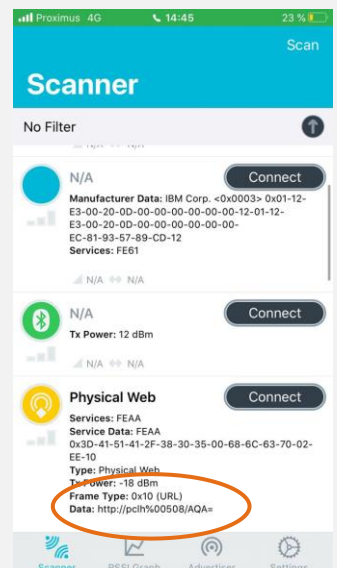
Proximus 4G 14:45 23 %

Scan

Scanner

No Filter

N/A N/A

N/A

Connect

Manufacturer Data: IBM Corp. <0x0003> 0x01-12-E3-00-20-0D-00-00-00-00-00-00-12-01-12-E3-00-20-0D-00-00-00-00-00-00-EC-81-93-57-89-CD-12

Services: FE61

N/A N/A

N/A

Connect

Tx Power: 12 dBm

N/A N/A

Physical Web

Connect

Services: FEAA

Service Data: FEAA 0x3D-41-51-41-2F-38-30-35-00-68-6C-63-70-02-EE-10

Type: Physical Web

Tx Power: -18 dBm

Frame Type: 0x10 (URL)

Data: http://pclh%00508/AQA=

Scanner RSSI Graph Advertiser Settings